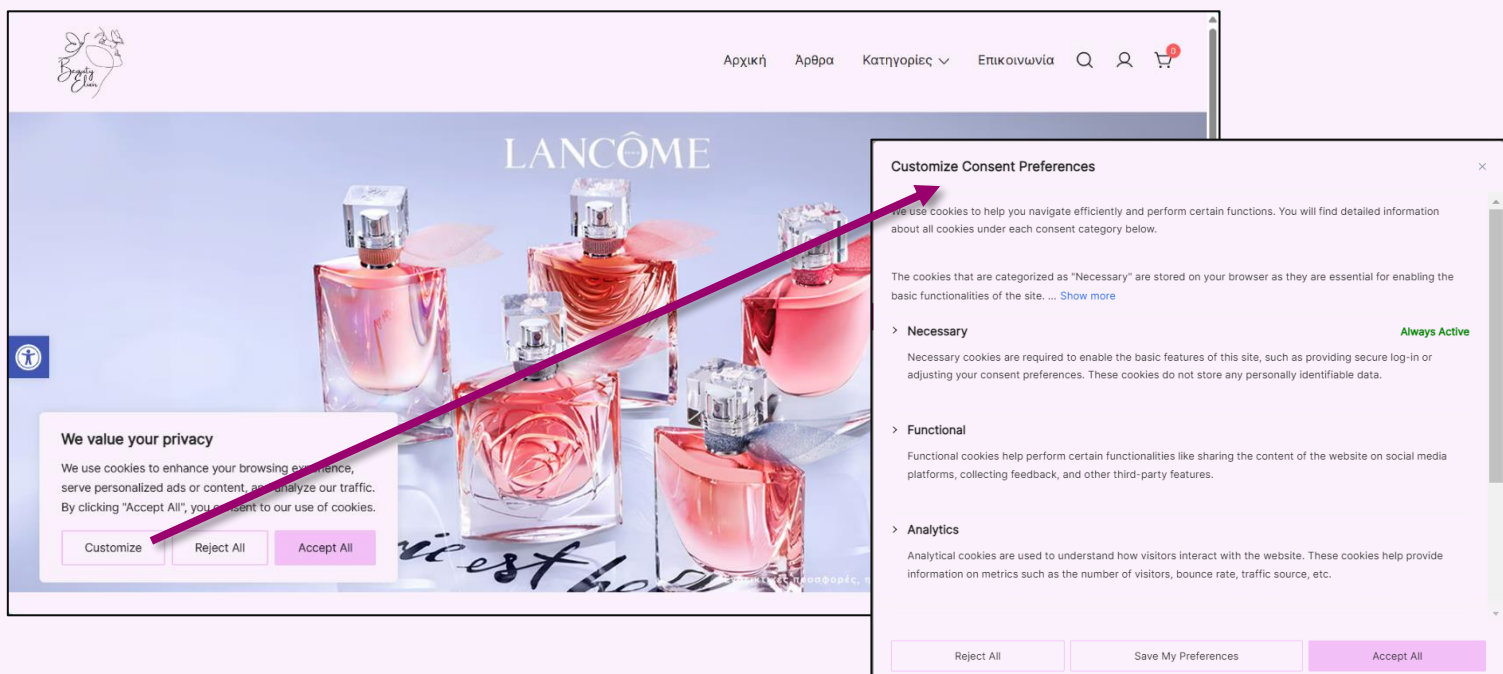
Beauty Elixir

Αρχική Άρθρα Κατηγορίες Επικοινωνία 0

LANCÔME

We value your privacy

We use cookies to enhance your browsing experience, serve personalized ads or content, and analyze our traffic. By clicking "Accept All", you consent to our use of cookies.

Customize Reject All Accept All

Customize Consent Preferences ×

We use cookies to help you navigate efficiently and perform certain functions. You will find detailed information about all cookies under each consent category below.

The cookies that are categorized as "Necessary" are stored on your browser as they are essential for enabling the basic functionalities of the site. ... Show more

Necessary Always Active

Necessary cookies are required to enable the basic features of this site, such as providing secure log-in or adjusting your consent preferences. These cookies do not store any personally identifiable data.

Functional

Functional cookies help perform certain functionalities like sharing the content of the website on social media platforms, collecting feedback, and other third-party features.

Analytics

Analytical cookies are used to understand how visitors interact with the website. These cookies help provide information on metrics such as the number of visitors, bounce rate, traffic source, etc.

Reject All Save My Preferences Accept All